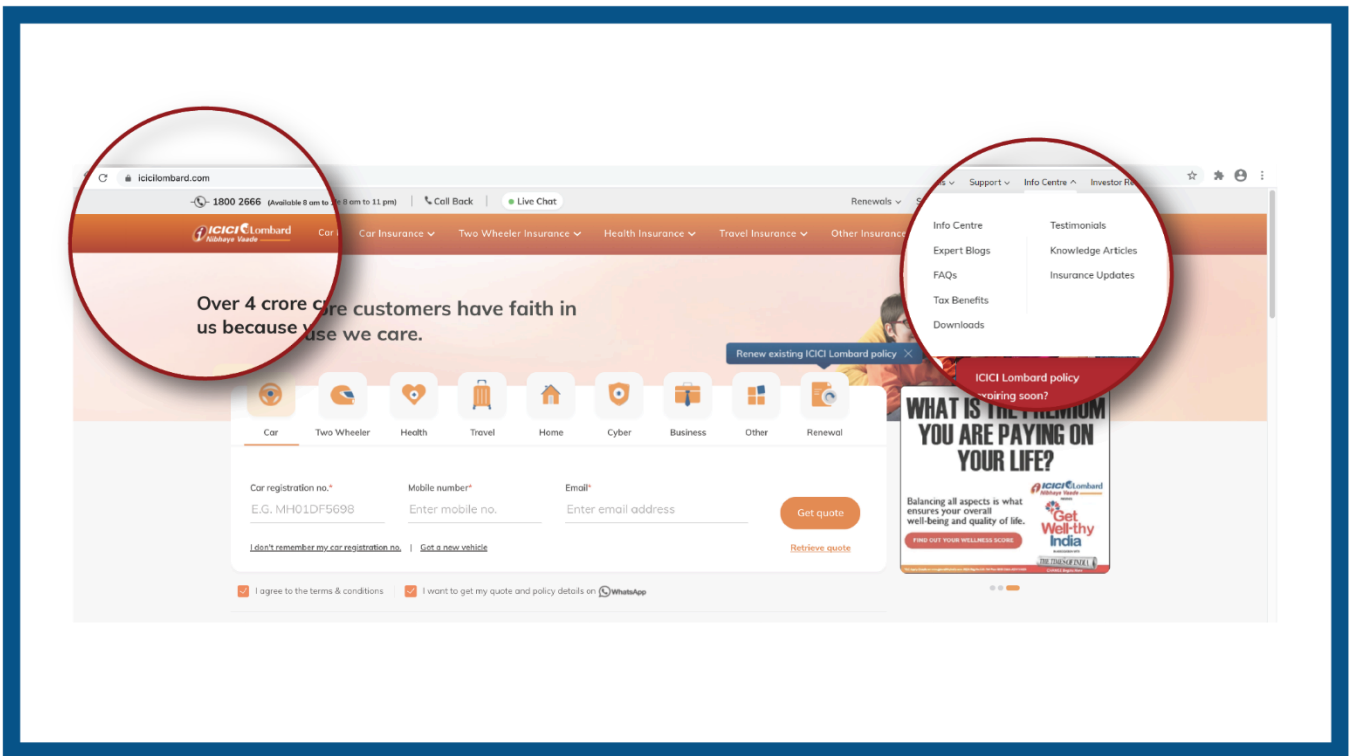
icicilombard.com

1800 2666 (Available 8 am to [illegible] 8 am to 11 pm) | Call Back | Live Chat

Renewals | S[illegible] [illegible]s | Support | Info Centre | Investor Re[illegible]

ICICI Lombard Nibhaye Vaade

Car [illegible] | Car Insurance | Two Wheeler Insurance | Health Insurance | Travel Insurance | Other Insurance

Info Centre
Expert Blogs
FAQs
Tax Benefits
Downloads

Testimonials
Knowledge Articles
Insurance Updates

Over 4 crore c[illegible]re customers have faith in us because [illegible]use we care.

Renew existing ICICI Lombard policy

ICICI Lombard policy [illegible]xpiring soon?

Car | Two Wheeler | Health | Travel | Home | Cyber | Business | Other | Renewal

Car registration no.*
E.G. MH01DF5698

Mobile number*
Enter mobile no.

Email*
Enter email address

Get quote

I don't remember my car registration no. | Got a new vehicle

Retrieve quote

I agree to the terms & conditions

I want to get my quote and policy details on WhatsApp

WHAT IS THE PREMIUM YOU ARE PAYING ON YOUR LIFE?

Balancing all aspects is what ensures your overall well-being and quality of life.

FIND OUT YOUR WELLNESS SCORE

ICICI Lombard Nibhaye Vaade

Get Well-thy India

THE TIMES OF INDIA